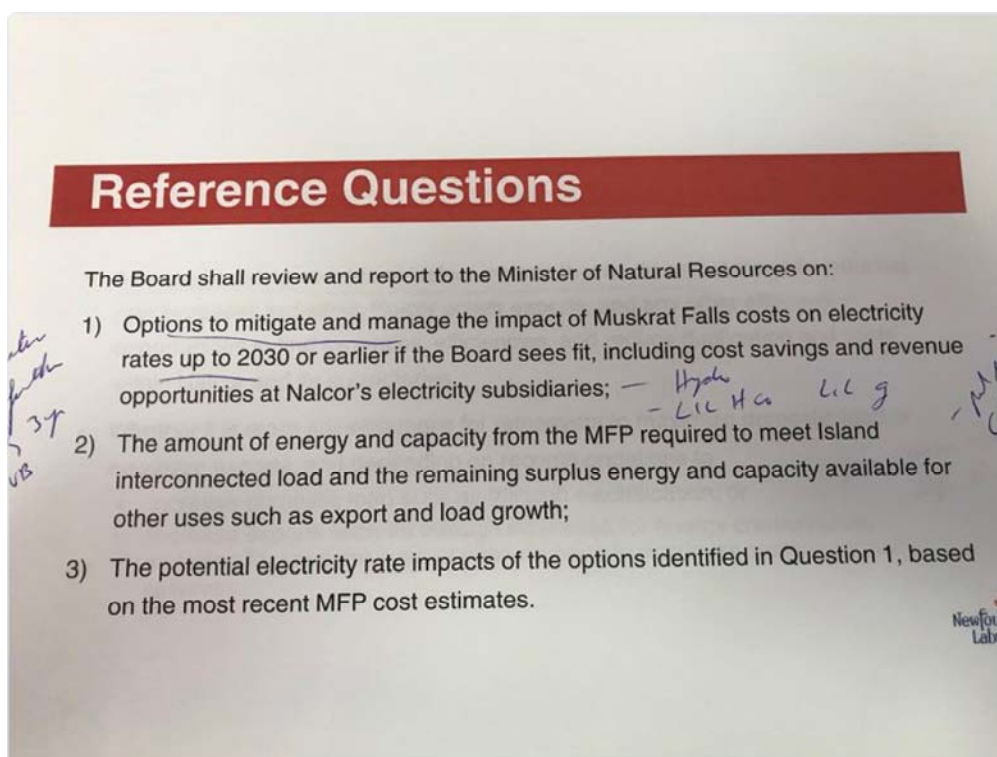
Reference Questions

The Board shall review and report to the Minister of Natural Resources on:

1) Options to mitigate and manage the impact of Muskrat Falls costs on electricity rates up to 2030 or earlier if the Board sees fit, including cost savings and revenue opportunities at Nalcor's electricity subsidiaries; — Hydro - LIL HC LIL g

2) The amount of energy and capacity from the MFP required to meet Island interconnected load and the remaining surplus energy and capacity available for other uses such as export and load growth;

3) The potential electricity rate impacts of the options identified in Question 1, based on the most recent MFP cost estimates.

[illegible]

Newfou
Lab